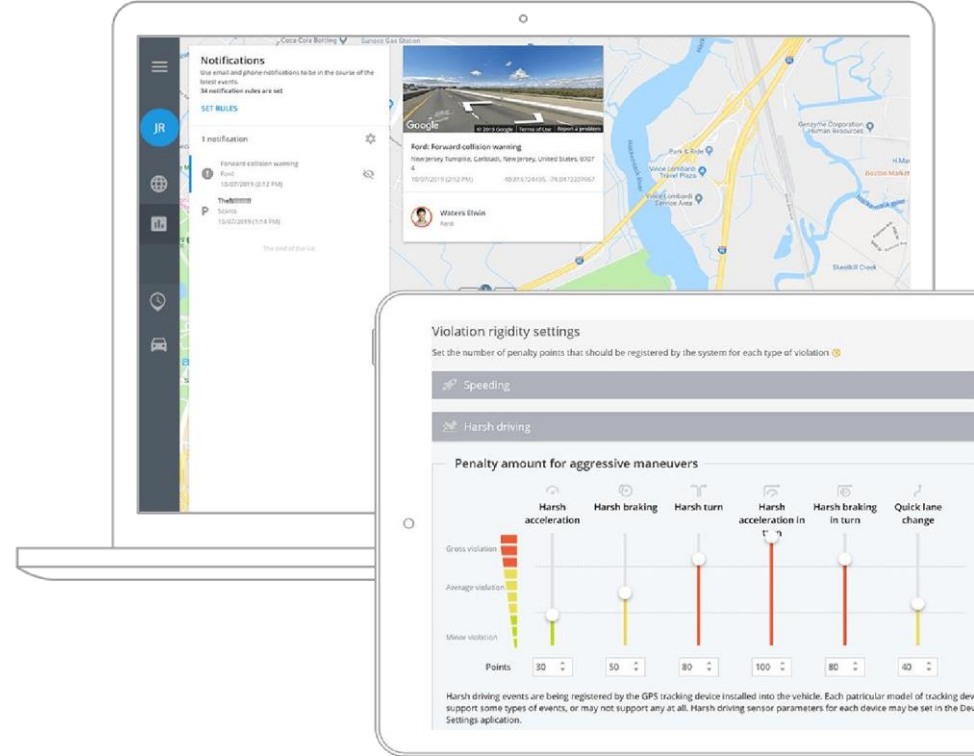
Coca Cola Bottling
Sunoco Gas Station
Notifications
Use email and phone notifications to be in the course of the latest events.
34 notification rules are set
SET RULES
JR
1 notification
Forward collision warning
Ford
10/07/2019 (2:12 PM)
Theft
Scenic
10/07/2019 (1:14 PM)
The end of the list
Google
Ford: Forward collision warning
New Jersey Turnpike, Carlstadt, New Jersey, United States, 07074
10/07/2019 (2:12 PM)
40.8167249 5, -74.0472207667
Waters Elwin
Ford
Park & Ride
Vince Lombardi Travel Plaza
Vince Lombardi Service Area
Genzyme Corporation Human Resources
Sawmill Creek

Violation rigidity settings
Set the number of penalty points that should be registered by the system for each type of violation
Speeding
Harsh driving
Penalty amount for aggressive maneuvers
Harsh acceleration
Harsh braking
Harsh turn
Harsh acceleration in t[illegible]n
Harsh braking in turn
Quick lane change
Gross violation
Average violation
Minor violation
Points
30
50
80
100
80
40
Harsh driving events are being registered by the GPS tracking device installed into the vehicle. Each patricular model of tracking dev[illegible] support some types of events, or may not support any at all. Harsh driving sensor parameters for each device may be set in the Dev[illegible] Settings aplication.